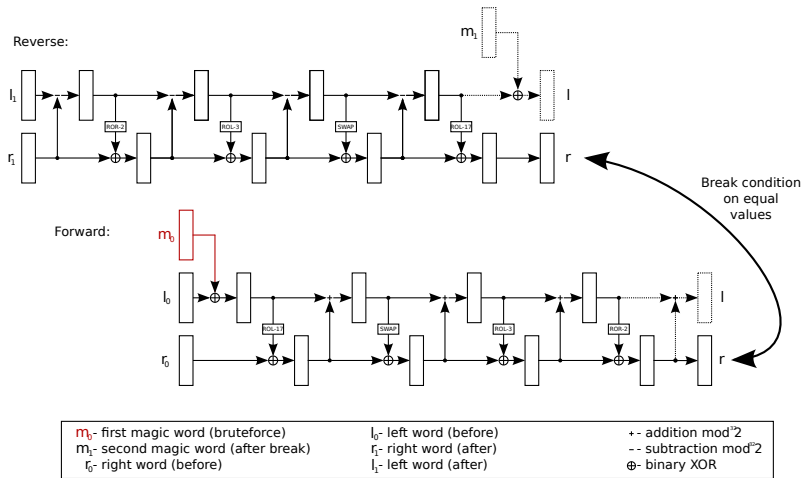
Reverse:

$m_1$

$l_1$

$r_1$

ROR-2

ROL-3

SWAP

ROL-17

l

r

Break condition on equal values

Forward:

$m_0$

$l_0$

$r_0$

ROL-17

SWAP

ROL-3

ROR-2

l

r

| | | |
|---|---|---|
| $m_0$- first magic word (bruteforce) | $l_0$- left word (before) | +- addition mod $^{32}$2 |
| $m_1$- second magic word (after break) | $r_1$- right word (after) | -- subtraction mod $^{32}$2 |
| $r_0$- right word (before) | $l_1$- left word (after) | ⊕- binary XOR |